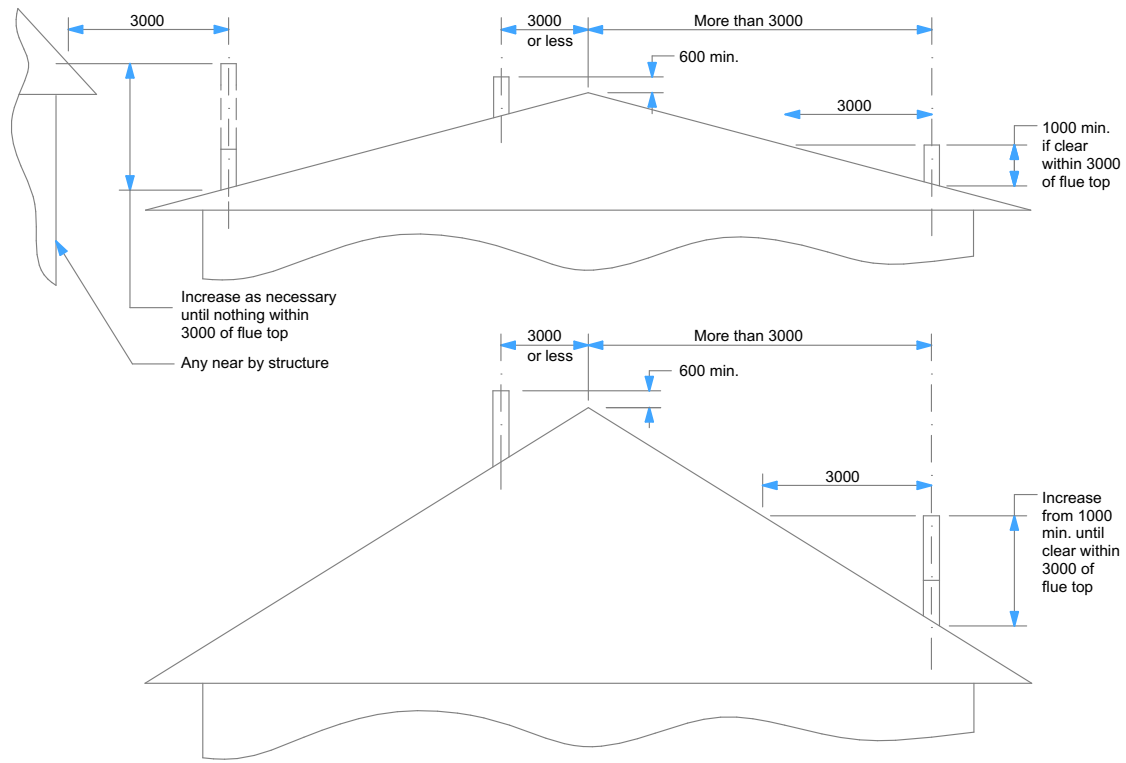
3000

3000 or less

More than 3000

600 min.

3000

1000 min. if clear within 3000 of flue top

Increase as necessary until nothing within 3000 of flue top

Any near by structure

3000 or less

More than 3000

600 min.

3000

Increase from 1000 min. until clear within 3000 of flue top